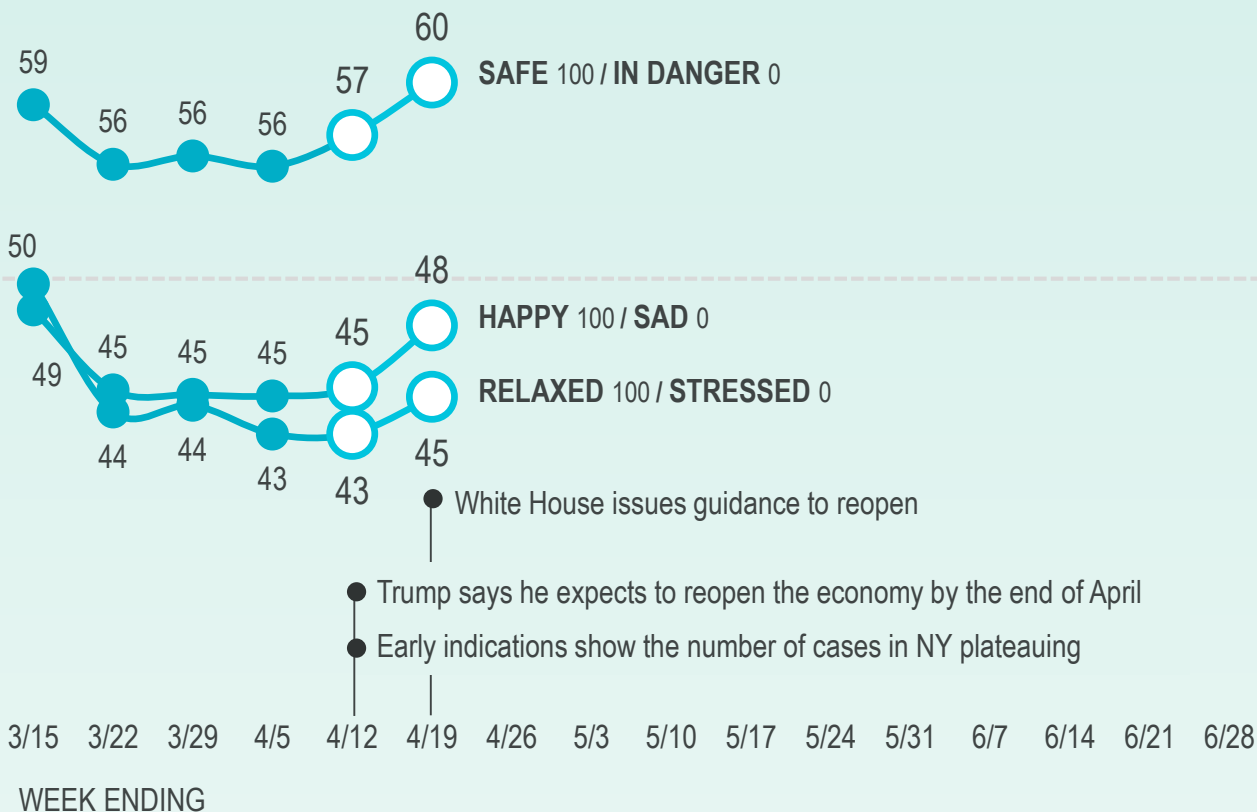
60

59

57

56

56

56

SAFE 100 / IN DANGER 0

50

48

45

45

45

45

49

HAPPY 100 / SAD 0

RELAXED 100 / STRESSED 0

44

44

43

43

45

White House issues guidance to reopen

Trump says he expects to reopen the economy by the end of April

Early indications show the number of cases in NY plateauing

3/15 3/22 3/29 4/5 4/12 4/19 4/26 5/3 5/10 5/17 5/24 5/31 6/7 6/14 6/21 6/28

WEEK ENDING